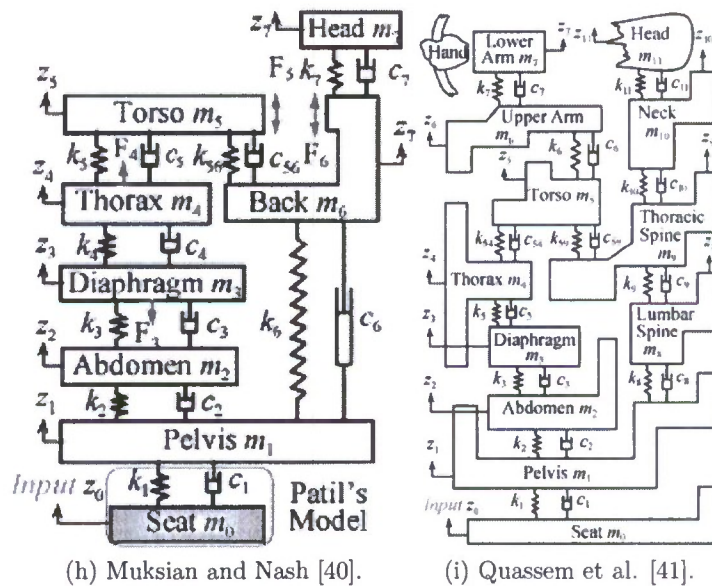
$z_7$ Head $m_7$
$F_5$ $k_7$ $c_7$
$z_5$ Torso $m_5$
$z_4$ $k_5$ $F_4$ $c_5$ $k_{56}$ $c_{56}$ $F_6$
Thorax $m_4$
Back $m_6$
$z_7$
$z_3$ $k_4$ $c_4$
Diaphragm $m_3$
$z_2$ $k_3$ $F_3$ $c_3$
$k_6$
$c_6$
Abdomen $m_2$
$z_1$ $k_2$ $c_2$
Pelvis $m_1$
Input $z_0$ $k_1$ $c_1$
Seat $m_0$
Patil's Model

(h) Muksian and Nash [40].

Hand
Lower Arm $m_7$
$z_7$ $z_{11}$
Head $m_{11}$
$z_{10}$
$k_7$ $c_7$
$k_{11}$ $c_{11}$
$z_6$
Upper Arm $m_6$
Neck $m_{10}$
$z_5$
$k_6$ $c_6$
Torso $m_5$
$k_{10}$ $c_{10}$
Thoracic Spine $m_9$
$z_4$
$k_{54}$ $c_{54}$ $k_{59}$ $c_{59}$
Thorax $m_4$
$k_9$ $c_9$
$z_3$
$k_5$ $c_5$
Lumbar Spine $m_8$
Diaphragm $m_3$
$k_8$ $c_8$
$z_2$
$k_3$ $c_3$
Abdomen $m_2$
$z_1$
$k_2$ $c_2$
Pelvis $m_1$
Input $z_0$
$k_1$ $c_1$
Seat $m_0$

(i) Quassem et al. [41].